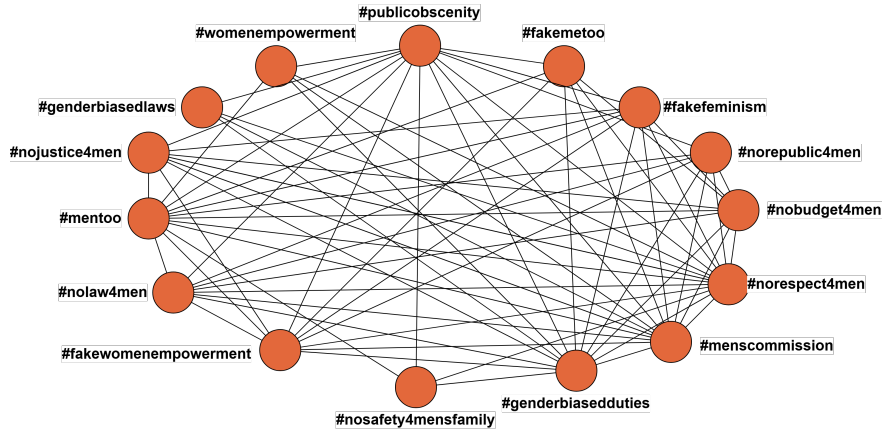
#publicobscenity
#womenempowerment
#fakemetoo
#genderbiasedlaws
#fakefeminism
#nojustice4men
#norepublic4men
#mentoo
#nobudget4men
#nolaw4men
#norespect4men
#fakewomenempowerment
#menscommission
#genderbiasedduties
#nosafety4mensfamily